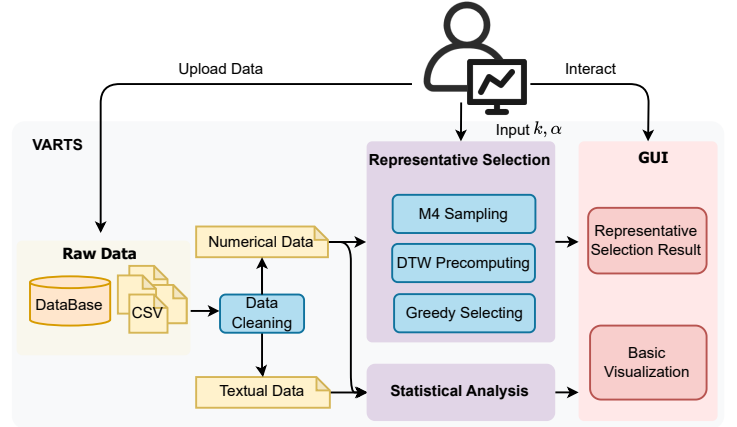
Upload Data

Interact

Input $k, \alpha$

VARTS

Representative Selection

GUI

M4 Sampling

DTW Precomputing

Greedy Selecting

Representative Selection Result

Raw Data

DataBase

CSV

Numerical Data

Data Cleaning

Textual Data

Statistical Analysis

Basic Visualization